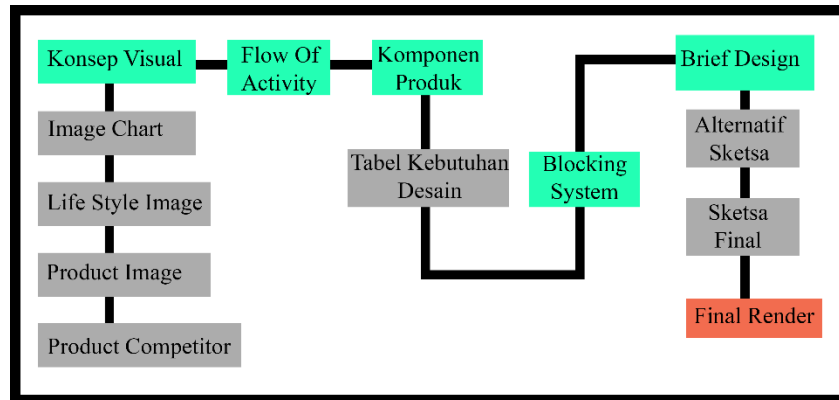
Konsep Visual
Flow Of Activity
Komponen Produk
Brief Design
Image Chart
Life Style Image
Product Image
Product Competitor
Tabel Kebutuhan Desain
Blocking System
Alternatif Sketsa
Sketsa Final
Final Render